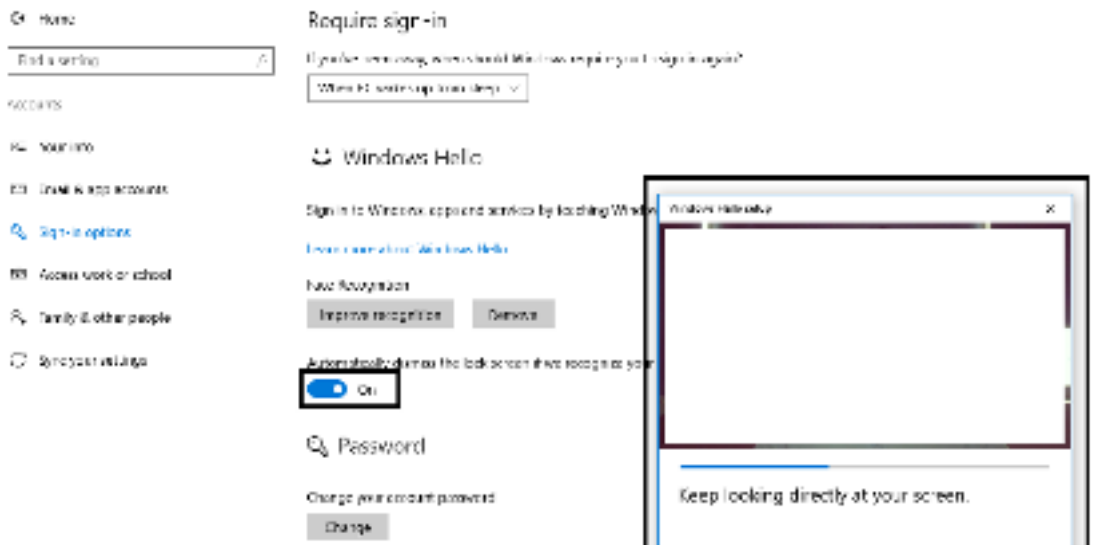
Home

Find a setting

Accounts

Your info

Email & app accounts

Sign-in options

Access work or school

Family & other people

Sync your settings

Require sign-in

If you've been away, when should Windows require you to sign in again?

When PC wakes up from sleep

Windows Hello

Sign in to Windows, apps and services by teaching Windo

Learn more about Windows Hello

Face Recognition

Improve recognition

Remove

Automatically dismiss the lock screen if we recognize you

On

Password

Change your account password

Change

Windows Hello setup

Keep looking directly at your screen.